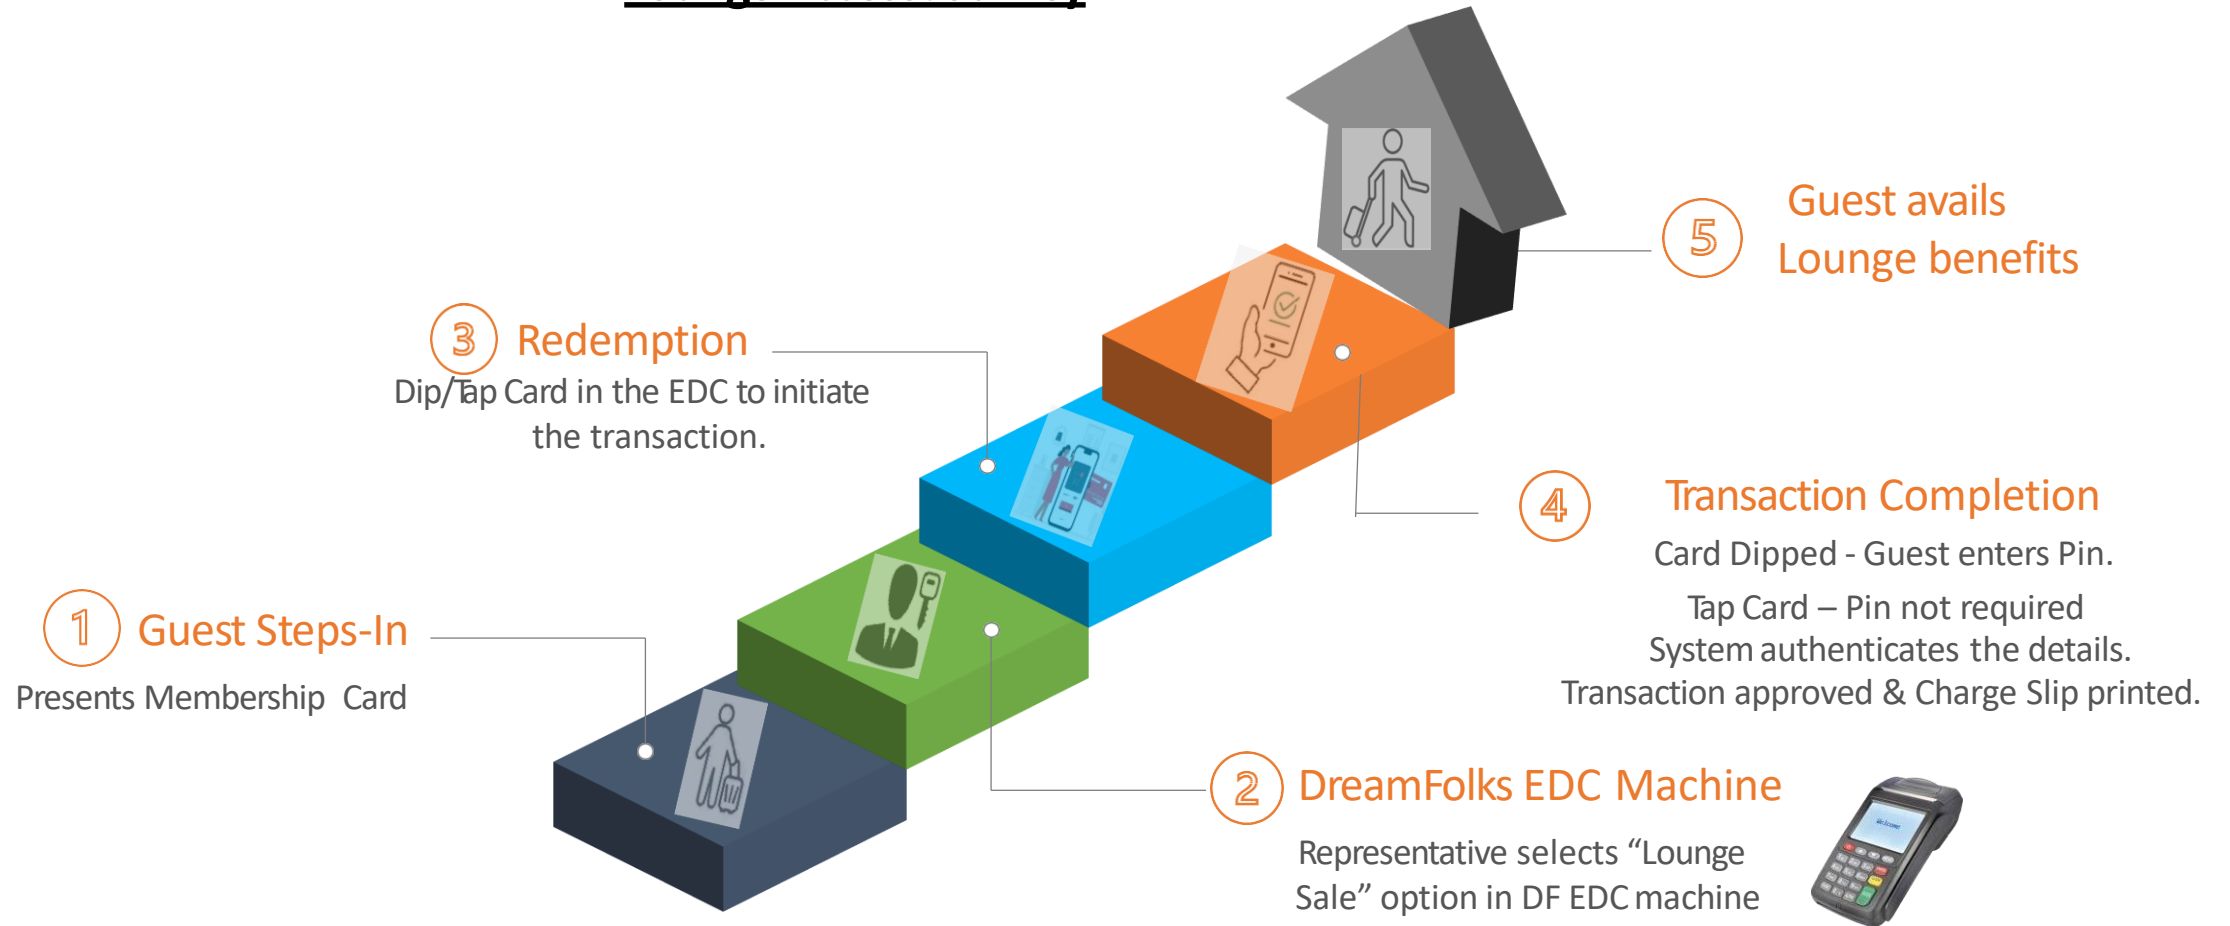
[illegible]

5 Guest avails Lounge benefits

3 Redemption

Dip/Tap Card in the EDC to initiate the transaction.

4 Transaction Completion

Card Dipped - Guest enters Pin.

Tap Card – Pin not required

System authenticates the details.

Transaction approved & Charge Slip printed.

1 Guest Steps-In

Presents Membership Card

2 DreamFolks EDC Machine

Representative selects “Lounge Sale” option in DF EDC machine

Welcome